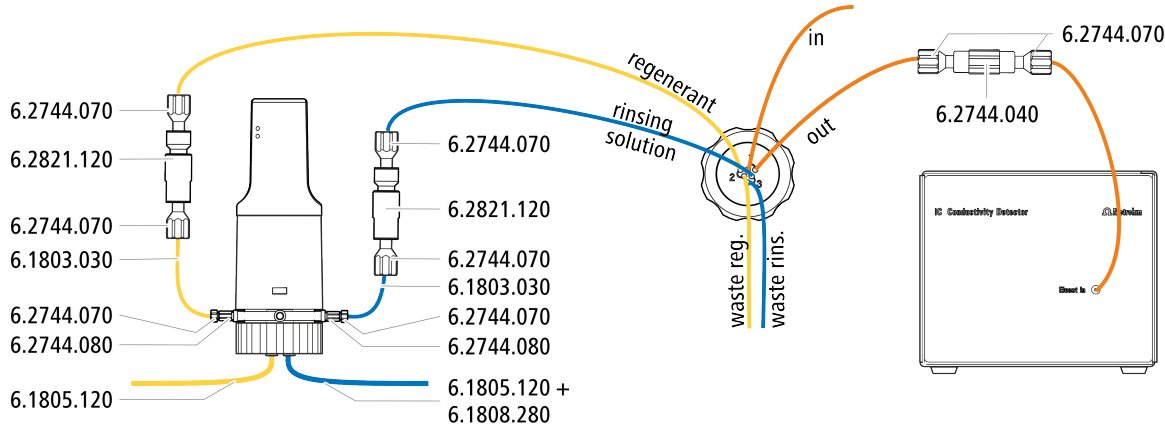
6.2744.070
6.2821.120
6.2744.070
6.1803.030
6.2744.070
6.2744.080
6.1805.120
6.2744.070
6.2821.120
6.2744.070
6.1803.030
6.2744.070
6.2744.080
6.1805.120 +
6.1808.280
regenerant
rinsing solution
in
out
1
2
3
waste reg.
waste rins.
6.2744.070
6.2744.040
IC Conductivity Detector
Metrohm
Eluent in